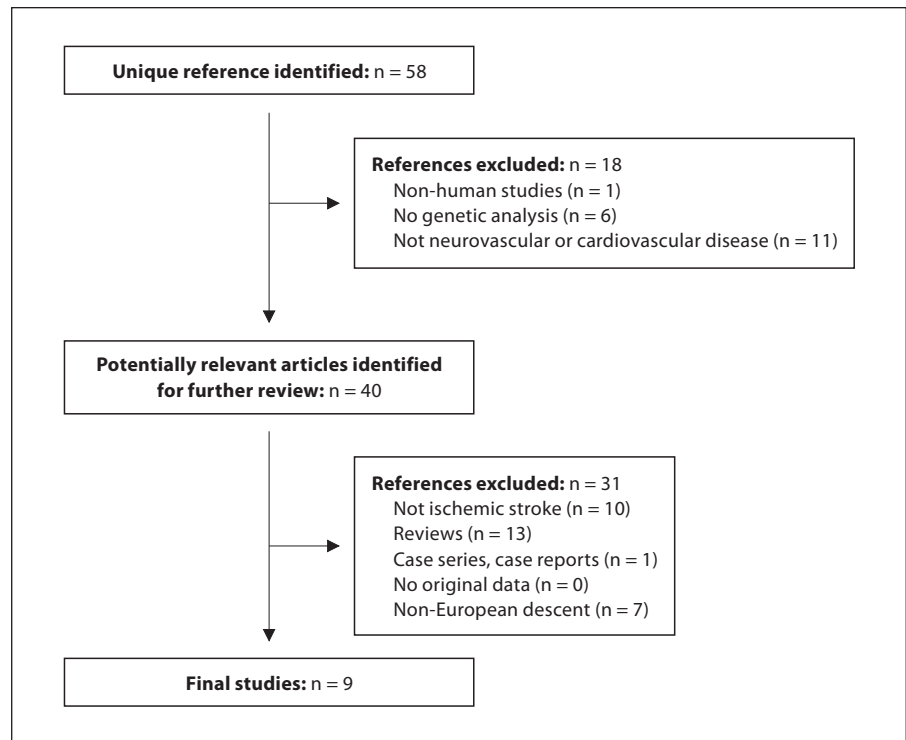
**Unique reference identified:** n = 58

**References excluded:** n = 18
Non-human studies (n = 1)
No genetic analysis (n = 6)
Not neurovascular or cardiovascular disease (n = 11)

**Potentially relevant articles identified for further review:** n = 40

**References excluded:** n = 31
Not ischemic stroke (n = 10)
Reviews (n = 13)
Case series, case reports (n = 1)
No original data (n = 0)
Non-European descent (n = 7)

**Final studies:** n = 9